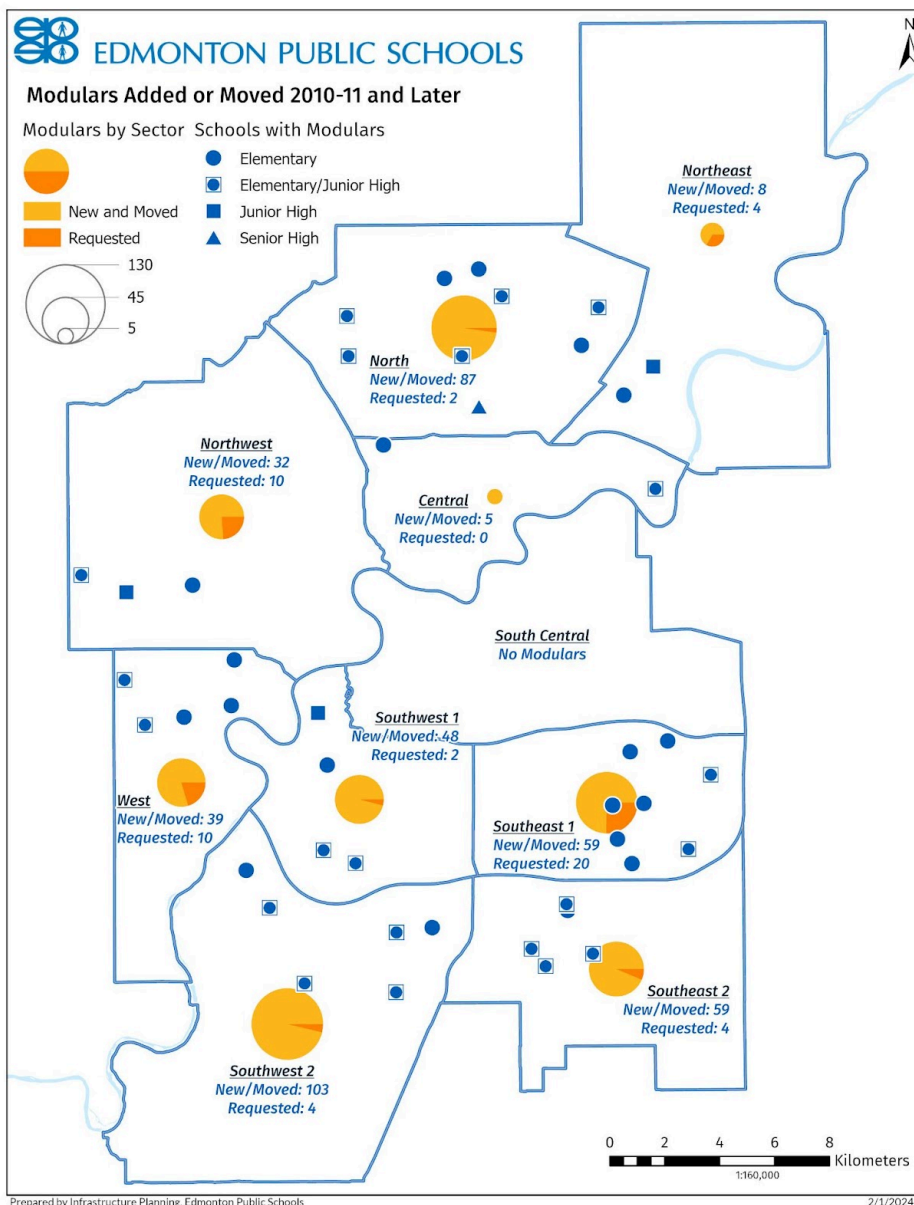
EDMONTON PUBLIC SCHOOLS

Modulars Added or Moved 2010-11 and Later

Modulars by Sector

New and Moved

Requested

130

45

5

Schools with Modulars

Elementary

Elementary/Junior High

Junior High

Senior High

N

Northeast
New/Moved: 8
Requested: 4

North
New/Moved: 87
Requested: 2

Northwest
New/Moved: 32
Requested: 10

Central
New/Moved: 5
Requested: 0

South Central
No Modulars

Southwest 1
New/Moved: 48
Requested: 2

West
New/Moved: 39
Requested: 10

Southeast 1
New/Moved: 59
Requested: 20

Southeast 2
New/Moved: 59
Requested: 4

Southwest 2
New/Moved: 103
Requested: 4

0 2 4 6 8 Kilometers

1:160,000

Prepared by Infrastructure Planning, Edmonton Public Schools

2/1/2024